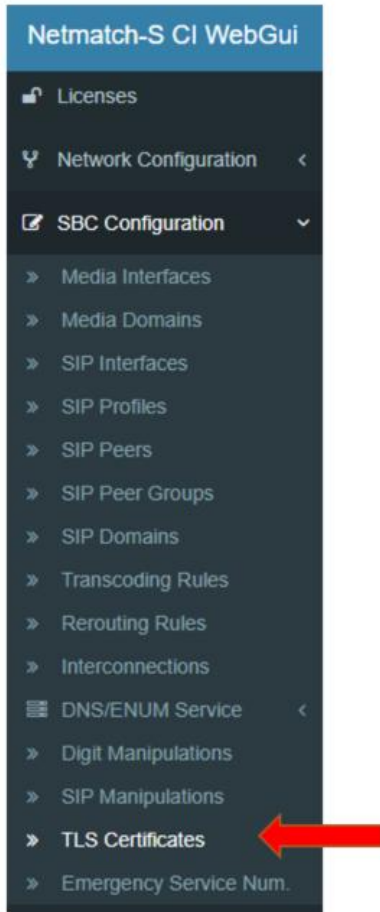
Netmatch-S CI WebGui

Licenses

Network Configuration <

SBC Configuration

» Media Interfaces

» Media Domains

» SIP Interfaces

» SIP Profiles

» SIP Peers

» SIP Peer Groups

» SIP Domains

» Transcoding Rules

» Rerouting Rules

» Interconnections

DNS/ENUM Service <

» Digit Manipulations

» SIP Manipulations

» TLS Certificates

» Emergency Service Num.